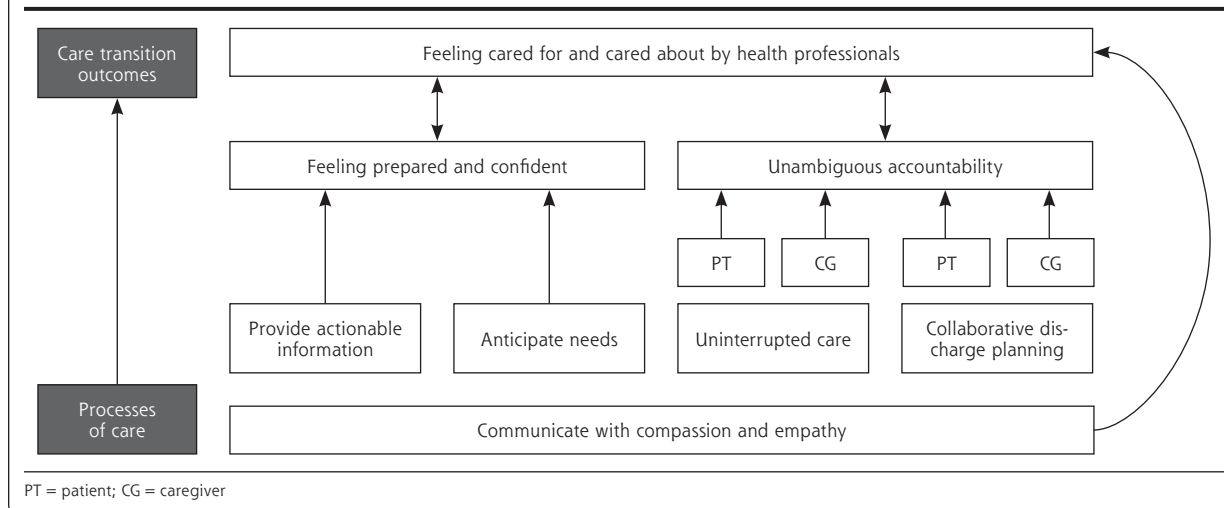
Care transition outcomes

Feeling cared for and cared about by health professionals

Feeling prepared and confident

Unambiguous accountability

PT

CG

PT

CG

Provide actionable information

Anticipate needs

Uninterrupted care

Collaborative discharge planning

Processes of care

Communicate with compassion and empathy

PT = patient; CG = caregiver